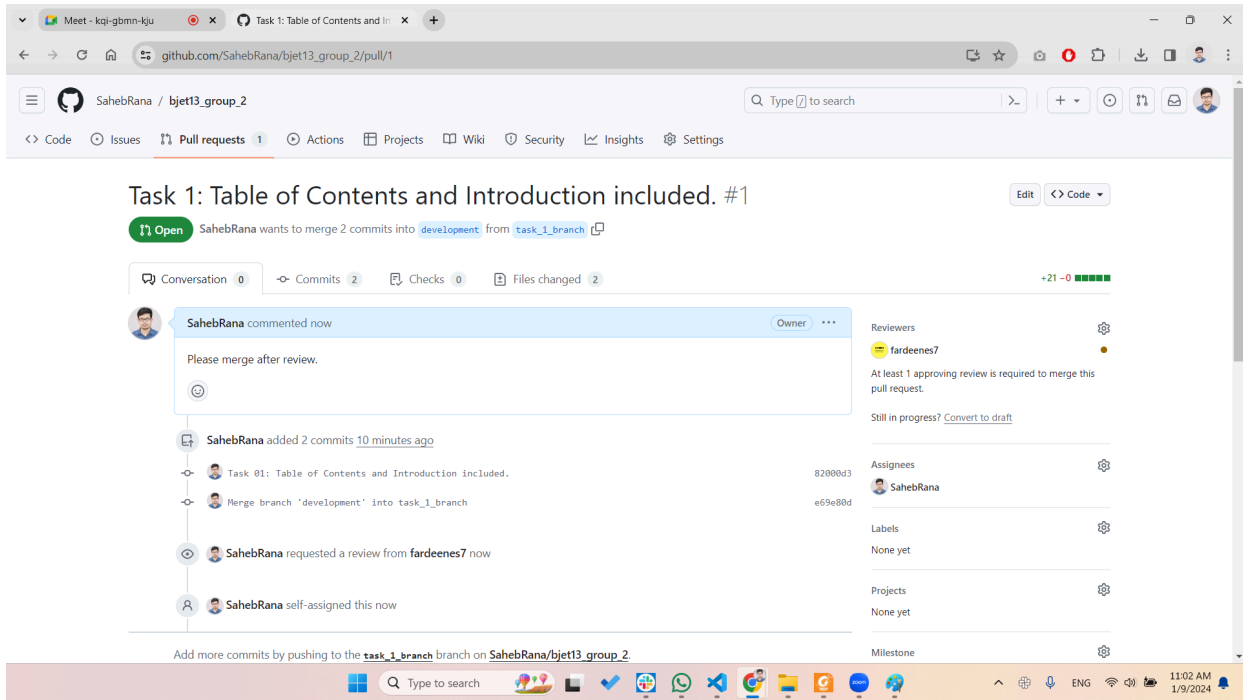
Meet - kqi-gbmn-kju
Task 1: Table of Contents and In
github.com/SahebRana/bjet13_group_2/pull/1

SahebRana / bjet13_group_2
Type / to search

Code Issues Pull requests 1 Actions Projects Wiki Security Insights Settings

Task 1: Table of Contents and Introduction included. #1

Edit Code

Open SahebRana wants to merge 2 commits into development from task_1_branch

Conversation 0 Commits 2 Checks 0 Files changed 2
+21 −0

SahebRana commented now Owner

Please merge after review.

SahebRana added 2 commits 10 minutes ago

Task 01: Table of Contents and Introduction included. 82000d3

Merge branch 'development' into task_1_branch e69e80d

SahebRana requested a review from fardeenes7 now

SahebRana self-assigned this now

Add more commits by pushing to the task_1_branch branch on SahebRana/bjet13_group_2.

Reviewers
fardeenes7
At least 1 approving review is required to merge this pull request.
Still in progress? Convert to draft

Assignees
SahebRana

Labels
None yet

Projects
None yet

Milestone

Type to search
ENG
11:02 AM
1/9/2024